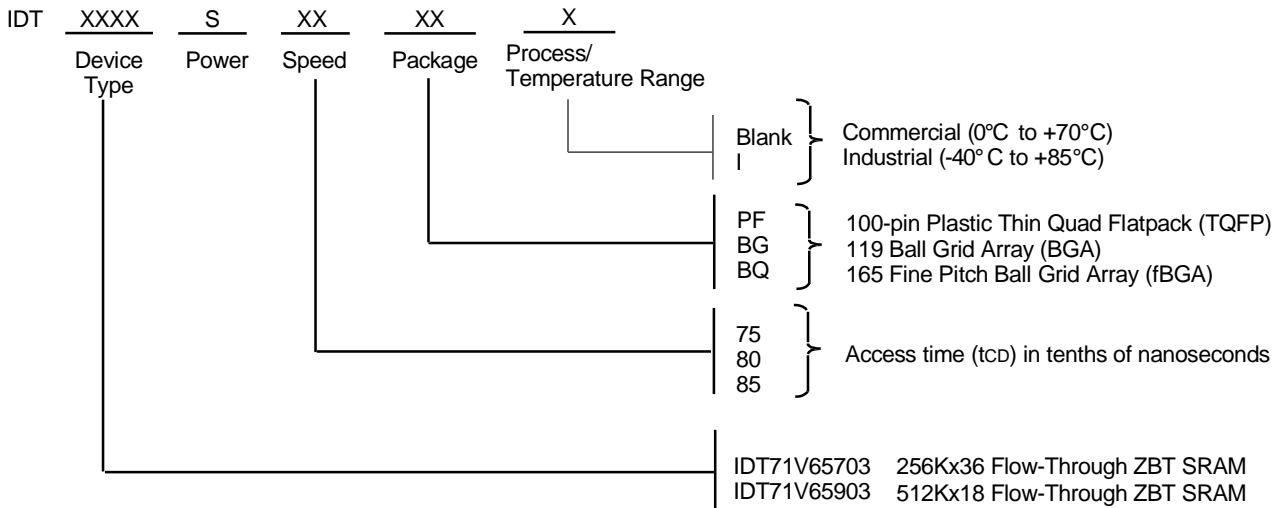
IDT XXXX S XX XX X

Device Type Power Speed Package Process/ Temperature Range

Blank
I

Commercial (0°C to +70°C)
Industrial (-40°C to +85°C)

PF
BG
BQ

100-pin Plastic Thin Quad Flatpack (TQFP)
119 Ball Grid Array (BGA)
165 Fine Pitch Ball Grid Array (fBGA)

75
80
85

Access time (tCD) in tenths of nanoseconds

IDT71V65703 256Kx36 Flow-Through ZBT SRAM
IDT71V65903 512Kx18 Flow-Through ZBT SRAM